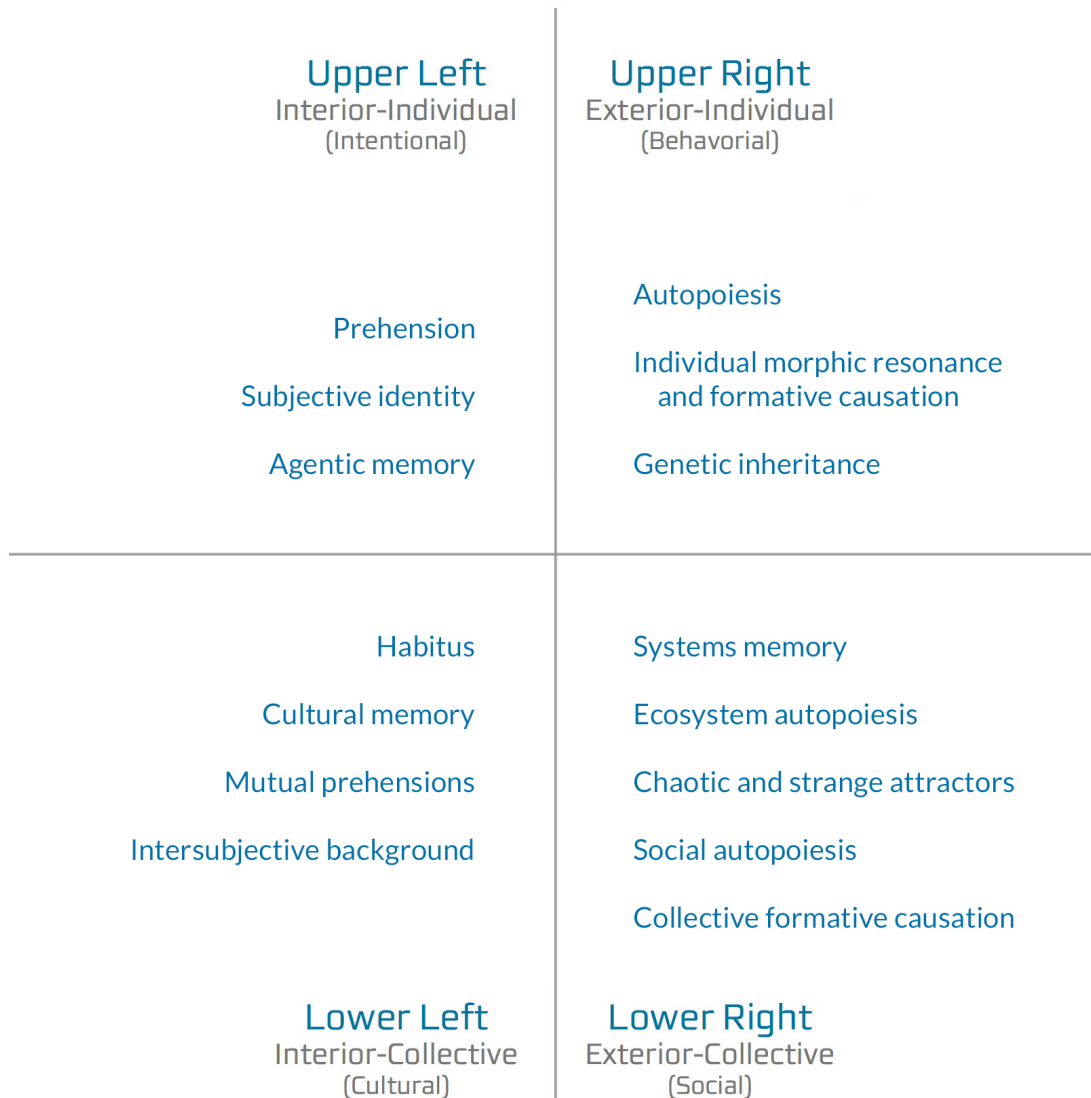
Upper Left
Interior-Individual
(Intentional)

Upper Right
Exterior-Individual
(Behavorial)

Prehension

Subjective identity

Agentic memory

Autopoiesis

Individual morphic resonance and formative causation

Genetic inheritance

Habitus

Cultural memory

Mutual prehensions

Intersubjective background

Systems memory

Ecosystem autopoiesis

Chaotic and strange attractors

Social autopoiesis

Collective formative causation

Lower Left
Interior-Collective
(Cultural)

Lower Right
Exterior-Collective
(Social)